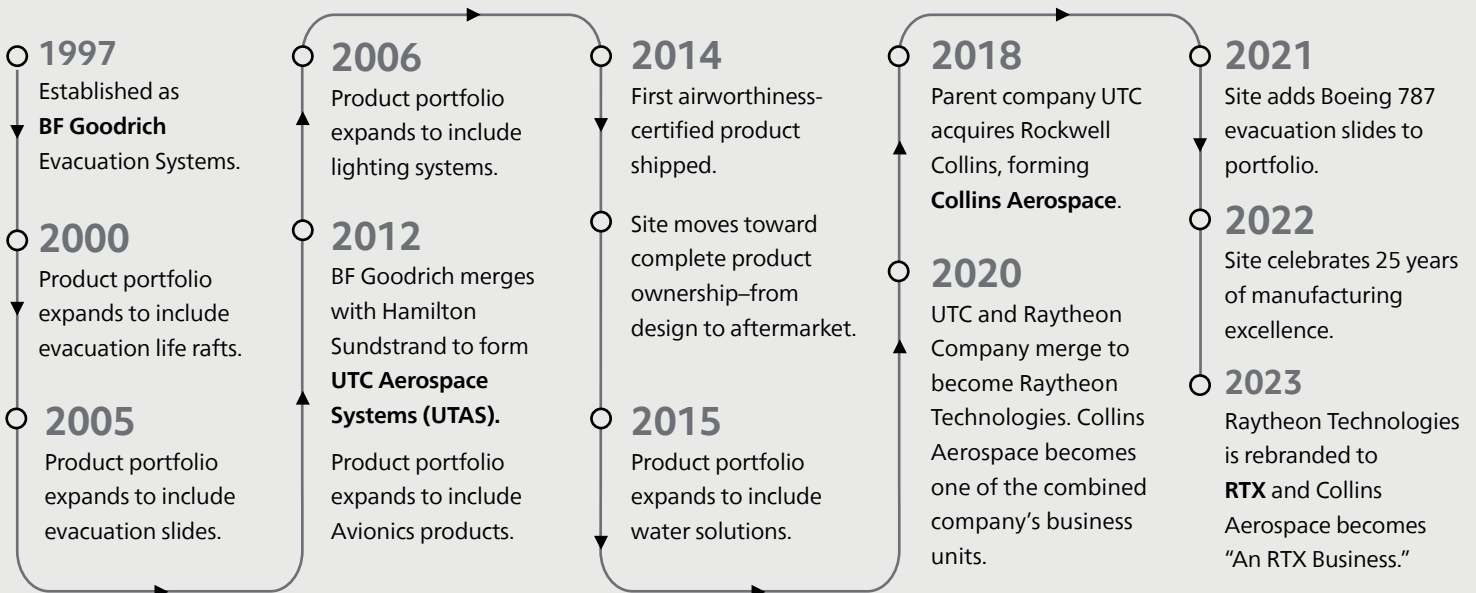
1997
Established as **BF Goodrich** Evacuation Systems.

2000
Product portfolio expands to include evacuation life rafts.

2005
Product portfolio expands to include evacuation slides.

2006
Product portfolio expands to include lighting systems.

2012
BF Goodrich merges with Hamilton Sundstrand to form **UTC Aerospace Systems (UTAS).**

Product portfolio expands to include Avionics products.

2014
First airworthiness-certified product shipped.

Site moves toward complete product ownership–from design to aftermarket.

2015
Product portfolio expands to include water solutions.

2018
Parent company UTC acquires Rockwell Collins, forming **Collins Aerospace**.

2020
UTC and Raytheon Company merge to become Raytheon Technologies. Collins Aerospace becomes one of the combined company's business units.

2021
Site adds Boeing 787 evacuation slides to portfolio.

2022
Site celebrates 25 years of manufacturing excellence.

2023
Raytheon Technologies is rebranded to **RTX** and Collins Aerospace becomes "An RTX Business."